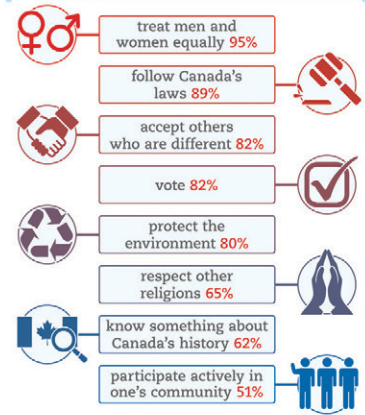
treat men and women equally 95%

follow Canada's laws 89%

accept others who are different 82%

vote 82%

protect the environment 80%

respect other religions 65%

know something about Canada's history 62%

participate actively in one's community 51%